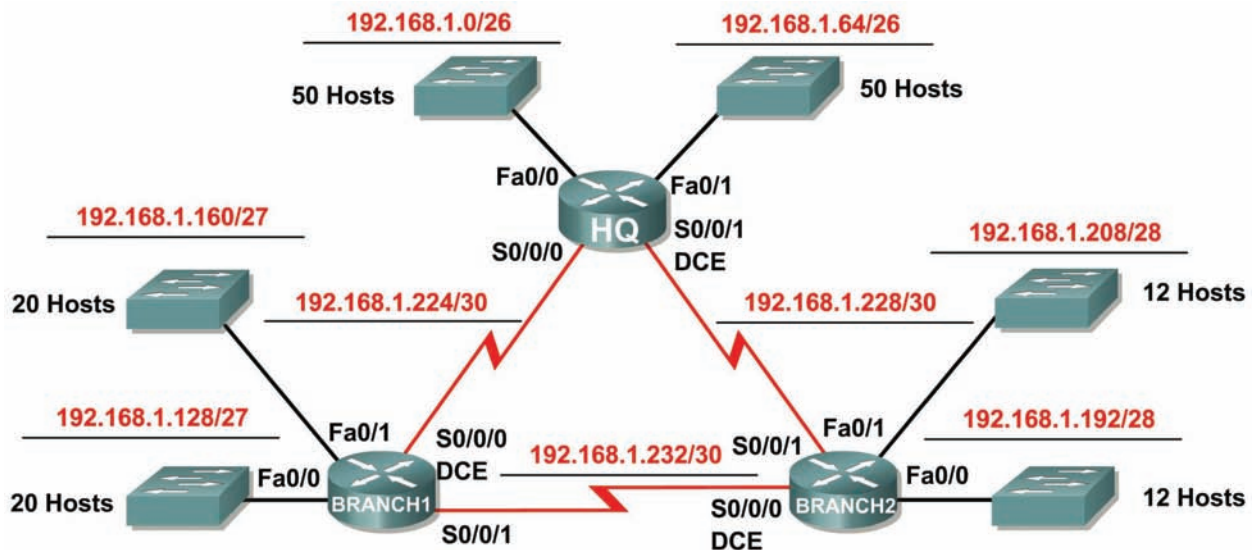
192.168.1.0/26

192.168.1.64/26

50 Hosts

50 Hosts

Fa0/0

Fa0/1

HQ

S0/0/1
DCE

S0/0/0

192.168.1.160/27

192.168.1.208/28

20 Hosts

192.168.1.224/30

192.168.1.228/30

12 Hosts

192.168.1.128/27

192.168.1.192/28

Fa0/1

S0/0/0
DCE

192.168.1.232/30

S0/0/1

Fa0/1

Fa0/0

Fa0/0

20 Hosts

BRANCH1

BRANCH2

12 Hosts

S0/0/1

S0/0/0
DCE